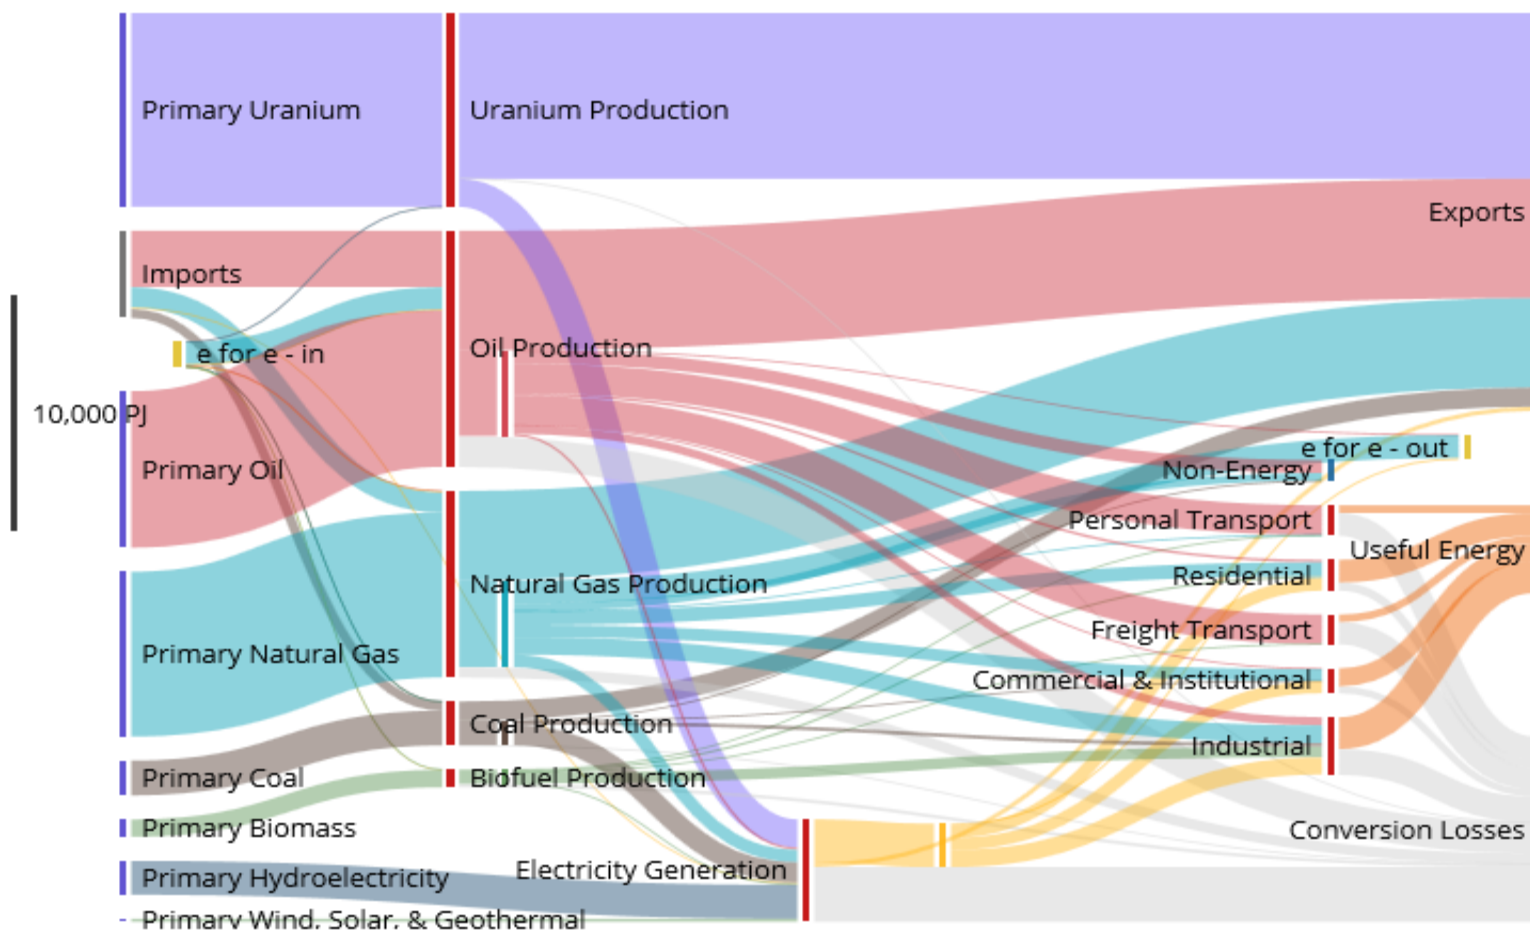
Primary Uranium
Uranium Production
Exports
Imports
e for e - in
Oil Production
10,000 PJ
Primary Oil
e for e - out
Non-Energy
Personal Transport
Useful Energy
Residential
Natural Gas Production
Freight Transport
Primary Natural Gas
Commercial & Institutional
Coal Production
Industrial
Primary Coal
Biofuel Production
Primary Biomass
Conversion Losses
Electricity Generation
Primary Hydroelectricity
Primary Wind, Solar, & Geothermal